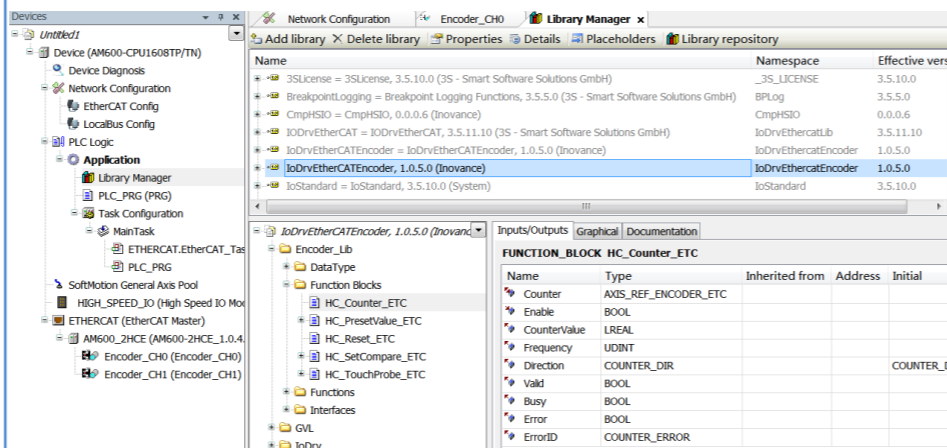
Devices

Untitled1
Device (AM600-CPU1608TP/TN)
Device Diagnosis
Network Configuration
EtherCAT Config
LocalBus Config
PLC Logic
Application
Library Manager
PLC_PRG (PRG)
Task Configuration
MainTask
ETHERCAT.EtherCAT_Tas
PLC_PRG
SoftMotion General Axis Pool
HIGH_SPEED_IO (High Speed IO Mo
ETHERCAT (EtherCAT Master)
AM600_2HCE (AM600-2HCE_1.0.4.
Encoder_CH0 (Encoder_CH0)
Encoder_CH1 (Encoder_CH1)

Network Configuration | Encoder_CH0 | Library Manager

Add library | Delete library | Properties | Details | Placeholders | Library repository

| Name | Namespace | Effective vers |
|---|---|---|
| 3SLicense = 3SLicense, 3.5.10.0 (3S - Smart Software Solutions GmbH) | _3S_LICENSE | 3.5.10.0 |
| BreakpointLogging = Breakpoint Logging Functions, 3.5.5.0 (3S - Smart Software Solutions GmbH) | BPLog | 3.5.5.0 |
| CmpHSIO = CmpHSIO, 0.0.0.6 (Inovance) | CmpHSIO | 0.0.0.6 |
| IoDrvEtherCAT = IoDrvEtherCAT, 3.5.11.10 (3S - Smart Software Solutions GmbH) | IoDrvEthercatLib | 3.5.11.10 |
| IoDrvEtherCATEncoder = IoDrvEtherCATEncoder, 1.0.5.0 (Inovance) | IoDrvEthercatEncoder | 1.0.5.0 |
| IoDrvEtherCATEncoder, 1.0.5.0 (Inovance) | IoDrvEthercatEncoder | 1.0.5.0 |
| IoStandard = IoStandard, 3.5.10.0 (System) | IoStandard | 3.5.10.0 |

IoDrvEtherCATEncoder, 1.0.5.0 (Inovanc
Encoder_Lib
DataType
Function Blocks
HC_Counter_ETC
HC_PresetValue_ETC
HC_Reset_ETC
HC_SetCompare_ETC
HC_TouchProbe_ETC
Functions
Interfaces
GVL
IoDrv

Inputs/Outputs | Graphical | Documentation

FUNCTION_BLOCK HC_Counter_ETC

| Name | Type | Inherited from | Address | Initial |
|---|---|---|---|---|
| Counter | AXIS_REF_ENCODER_ETC | | | |
| Enable | BOOL | | | |
| CounterValue | LREAL | | | |
| Frequency | UDINT | | | |
| Direction | COUNTER_DIR | | | COUNTER_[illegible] |
| Valid | BOOL | | | |
| Busy | BOOL | | | |
| Error | BOOL | | | |
| ErrorID | COUNTER_ERROR | | | |